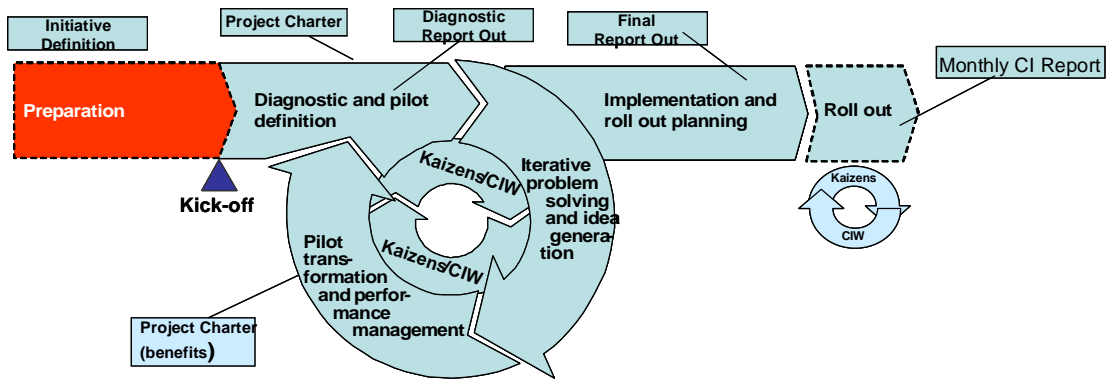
Initiative Definition

Project Charter

Diagnostic Report Out

Final Report Out

Monthly CI Report

Preparation

Diagnostic and pilot definition

Implementation and roll out planning

Roll out

Kick-off

Kaizens/CIW

Iterative problem solving and idea generation

Kaizens/CIW

Kaizens

CIW

Pilot transformation and performance management

Project Charter (benefits)